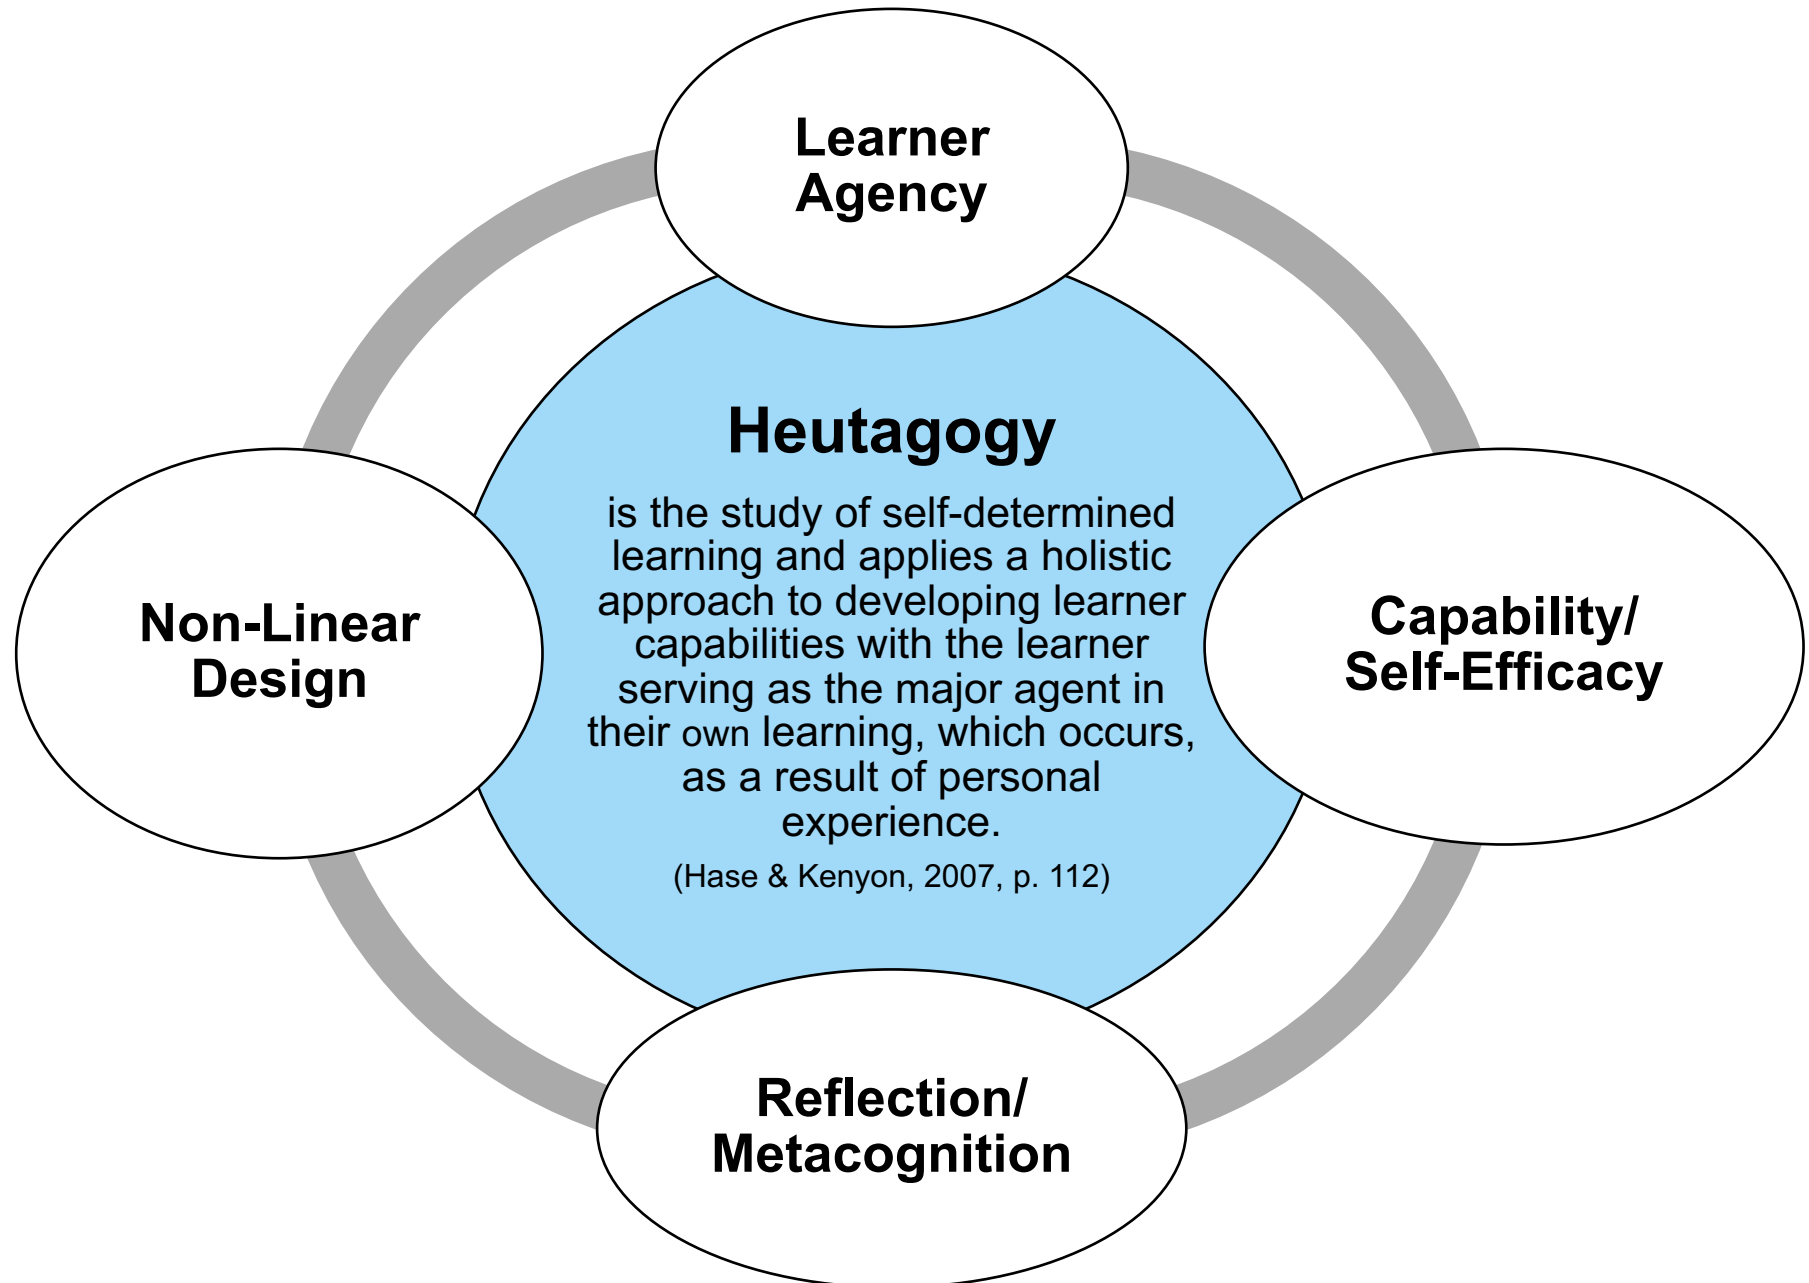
Learner Agency

Heutagogy

is the study of self-determined learning and applies a holistic approach to developing learner capabilities with the learner serving as the major agent in their own learning, which occurs, as a result of personal experience.

(Hase & Kenyon, 2007, p. 112)

Non-Linear Design

Capability/ Self-Efficacy

Reflection/ Metacognition